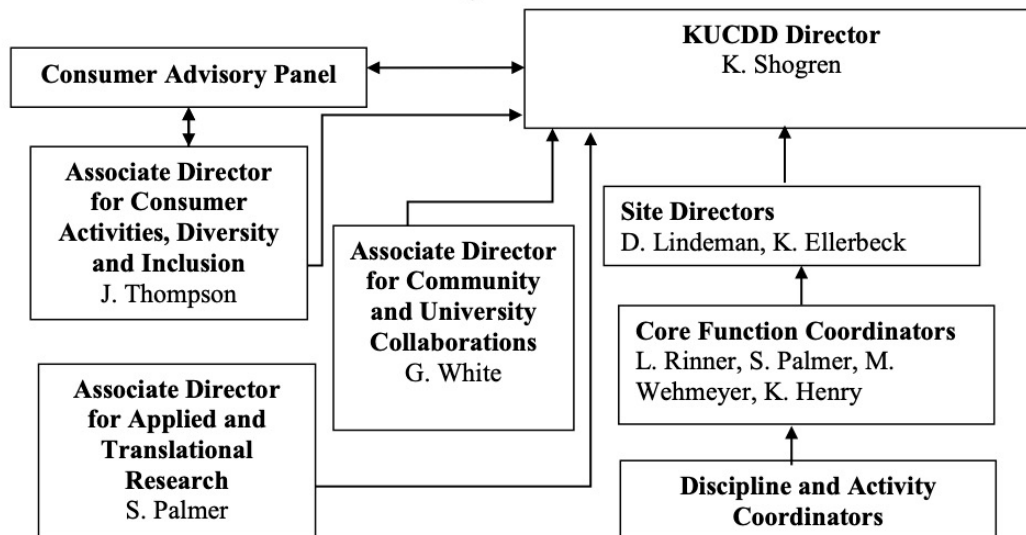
KUCDD Director
K. Shogren

Consumer Advisory Panel

Associate Director for Consumer Activities, Diversity and Inclusion
J. Thompson

Associate Director for Community and University Collaborations
G. White

Site Directors
D. Lindeman, K. Ellerbeck

Core Function Coordinators
L. Rinner, S. Palmer, M. Wehmeyer, K. Henry

Associate Director for Applied and Translational Research
S. Palmer

Discipline and Activity Coordinators